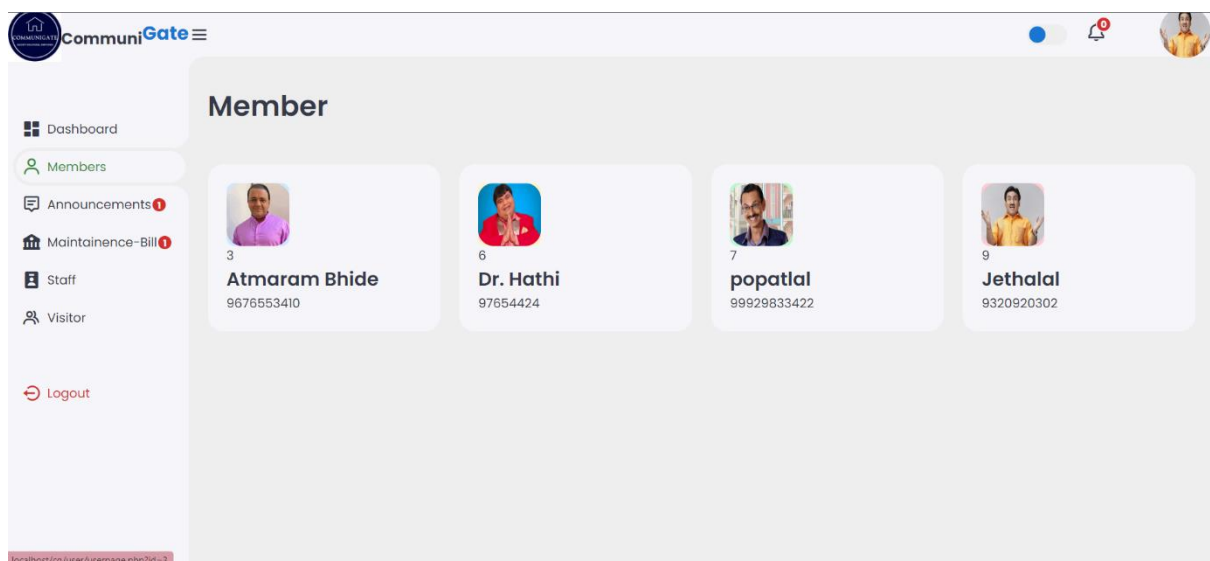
COMMUNIGATE

CommuniGate

0

Dashboard

Members

Announcements 1

Maintainence-Bill 1

Staff

Visitor

Logout

Member

3
Atmaram Bhide
9676553410

6
Dr. Hathi
97654424

7
popatlal
99929833422

9
Jethalal
9320920302

localhost/cs/user/userpage.php?id=3